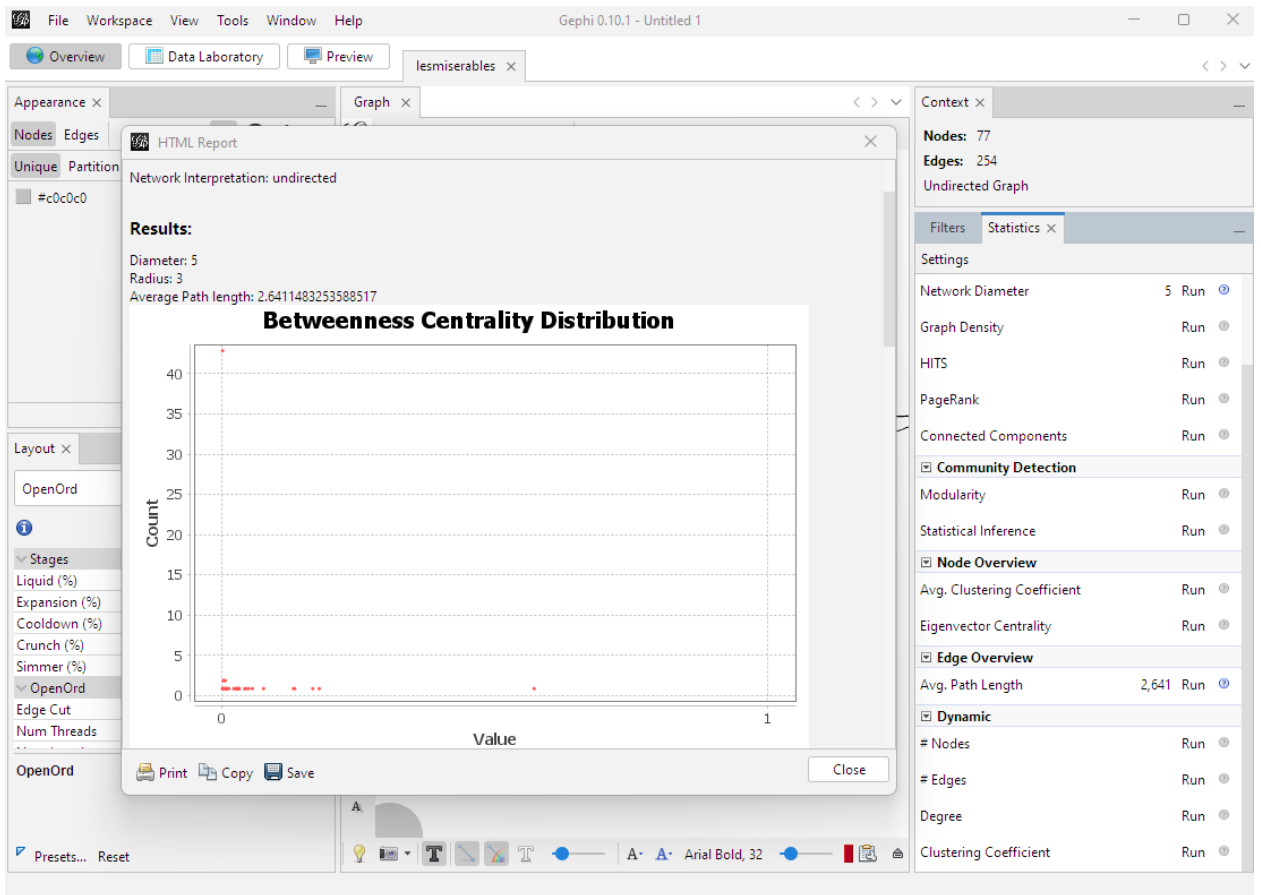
File Workspace View Tools Window Help

Gephi 0.10.1 - Untitled 1

Overview Data Laboratory Preview lesmiserables

Appearance Nodes Edges Unique Partition #c0c0c0

Graph

HTML Report

Network Interpretation: undirected

Results:

Diameter: 5
Radius: 3
Average Path length: 2.6411483253588517

Betweenness Centrality Distribution

Count

40
35
30
25
20
15
10
5
0

0 1

Value

Print Copy Save

Close

Layout

OpenOrd

Stages
Liquid (%)
Expansion (%)
Cooldown (%)
Crunch (%)
Simmer (%)
OpenOrd
Edge Cut
Num Threads

OpenOrd

Presets... Reset

Context

Nodes: 77
Edges: 254
Undirected Graph

Filters Statistics

Settings

Network Diameter 5 Run
Graph Density Run
HITS Run
PageRank Run
Connected Components Run
Community Detection
Modularity Run
Statistical Inference Run
Node Overview
Avg. Clustering Coefficient Run
Eigenvector Centrality Run
Edge Overview
Avg. Path Length 2,641 Run
Dynamic
# Nodes Run
# Edges Run
Degree Run
Clustering Coefficient Run

A· A· Arial Bold, 32